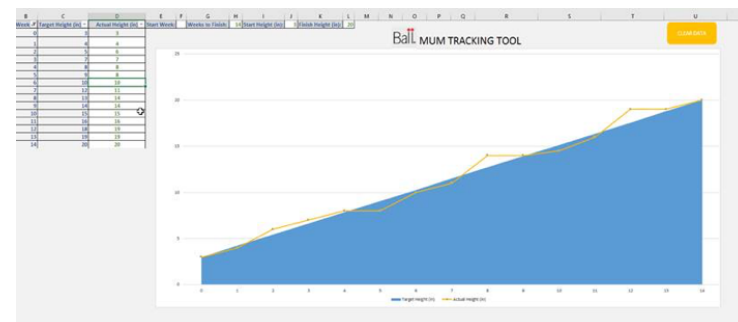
| B | C | D | E | F | G | H | I | J | K | L | M | N | O | P | Q | R | S | T | U |
|---|---|---|---|---|---|---|---|---|---|---|---|---|---|---|---|---|---|---|---|
| Week # | Target Height (in) | Actual Height (in) | Start Week | | Weeks to Finish | 14 | Start Height (in) | 3 | Finish Height (in) | 20 | | | | | | | | | |
| 0 | 3 | 3 | | | | | | | | | | | | | | | | | |
| 1 | 4 | 4 | | | | | | | | | | | | | | | | | |
| 2 | 5 | 6 | | | | | | | | | | | | | | | | | |
| 3 | 7 | 7 | | | | | | | | | | | | | | | | | |
| 4 | 8 | 8 | | | | | | | | | | | | | | | | | |
| 5 | 9 | 8 | | | | | | | | | | | | | | | | | |
| 6 | 10 | 10 | | | | | | | | | | | | | | | | | |
| 7 | 12 | 11 | | | | | | | | | | | | | | | | | |
| 8 | 13 | 14 | | | | | | | | | | | | | | | | | |
| 9 | 14 | 14 | | | | | | | | | | | | | | | | | |
| 10 | 15 | 15 | | | | | | | | | | | | | | | | | |
| 11 | 16 | 16 | | | | | | | | | | | | | | | | | |
| 12 | 18 | 19 | | | | | | | | | | | | | | | | | |
| 13 | 19 | 19 | | | | | | | | | | | | | | | | | |
| 14 | 20 | 20 | | | | | | | | | | | | | | | | | |

Ball MUM TRACKING TOOL

CLEAR DATA

25
20
15
10
5
0

0 1 2 3 4 5 6 7 8 9 10 11 12 13 14

Target Height (in) Actual Height (in)